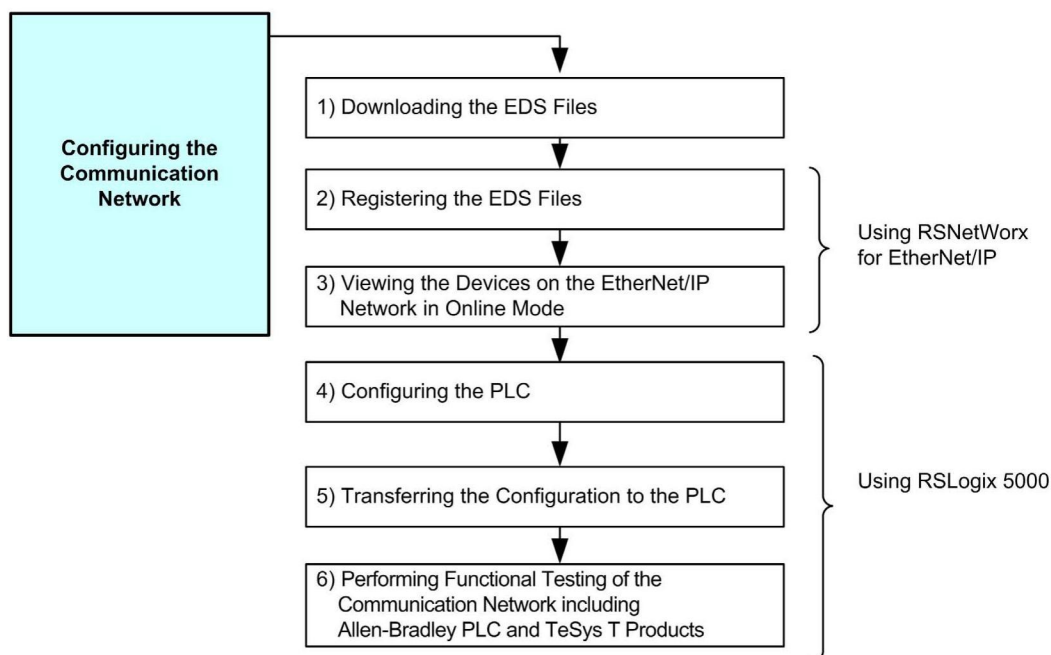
Configuring the Communication Network

1) Downloading the EDS Files

2) Registering the EDS Files

3) Viewing the Devices on the EtherNet/IP Network in Online Mode

Using RSNetWorx for EtherNet/IP

4) Configuring the PLC

5) Transferring the Configuration to the PLC

6) Performing Functional Testing of the Communication Network including Allen-Bradley PLC and TeSys T Products

Using RSLogix 5000